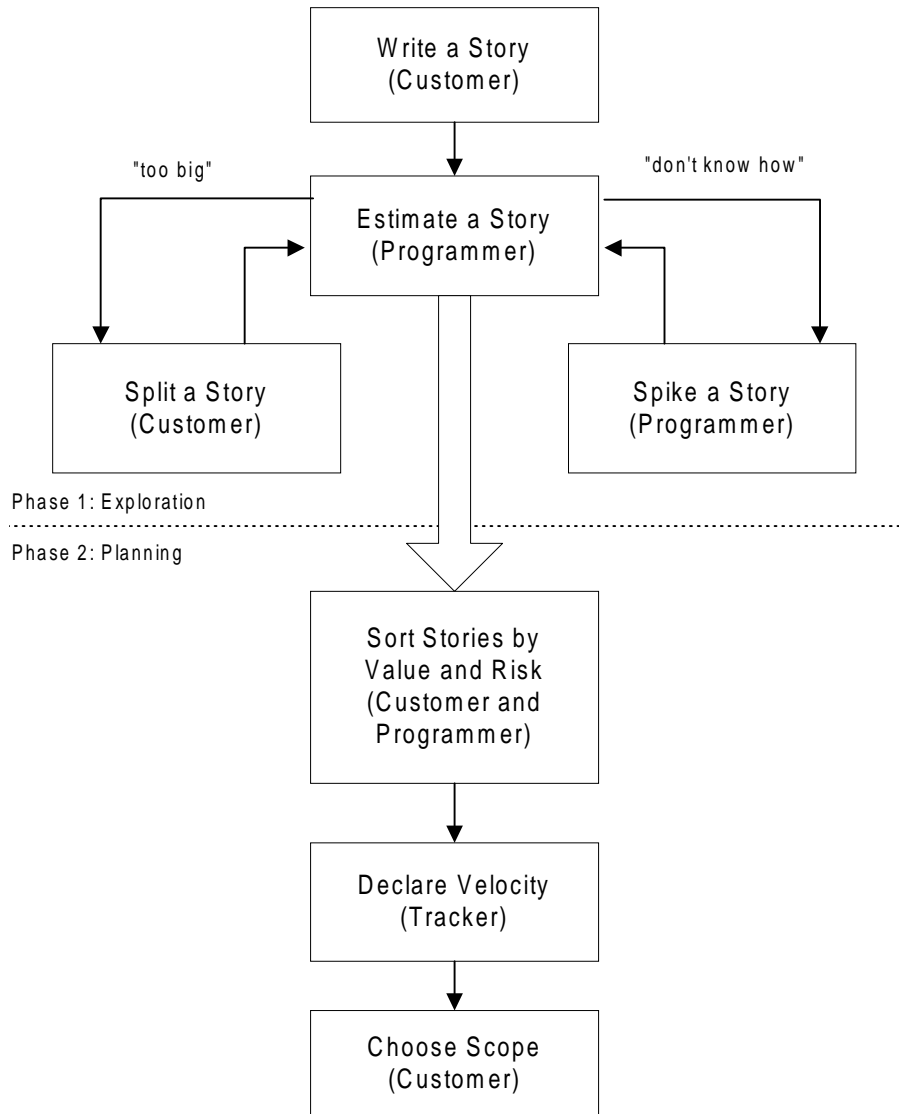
Write a Story
(Customer)

"too big"

Estimate a Story
(Programmer)

"don't know how"

Split a Story
(Customer)

Spike a Story
(Programmer)

Phase 1: Exploration

Phase 2: Planning

Sort Stories by Value and Risk
(Customer and Programmer)

Declare Velocity
(Tracker)

Choose Scope
(Customer)